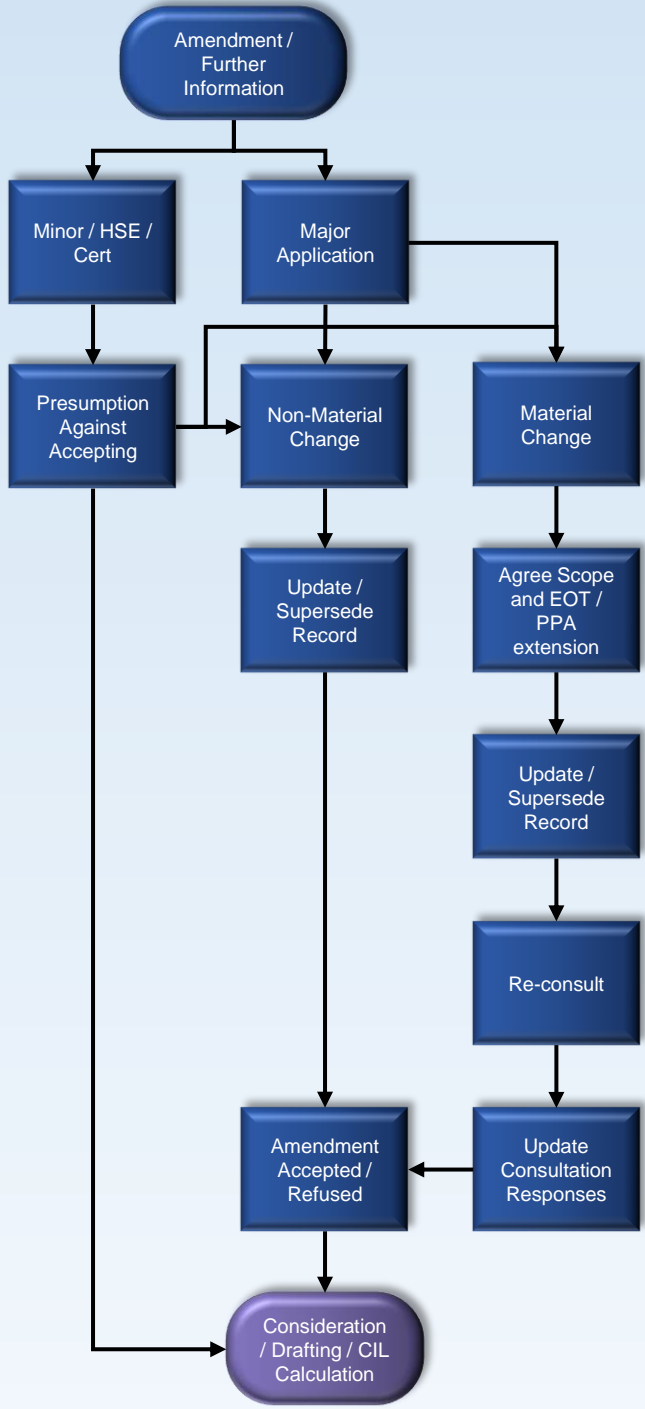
Amendment / Further Information

Minor / HSE / Cert

Major Application

Presumption Against Accepting

Non-Material Change

Material Change

Update / Supersede Record

Agree Scope and EOT / PPA extension

Update / Supersede Record

Re-consult

Amendment Accepted / Refused

Update Consultation Responses

Consideration / Drafting / CIL Calculation